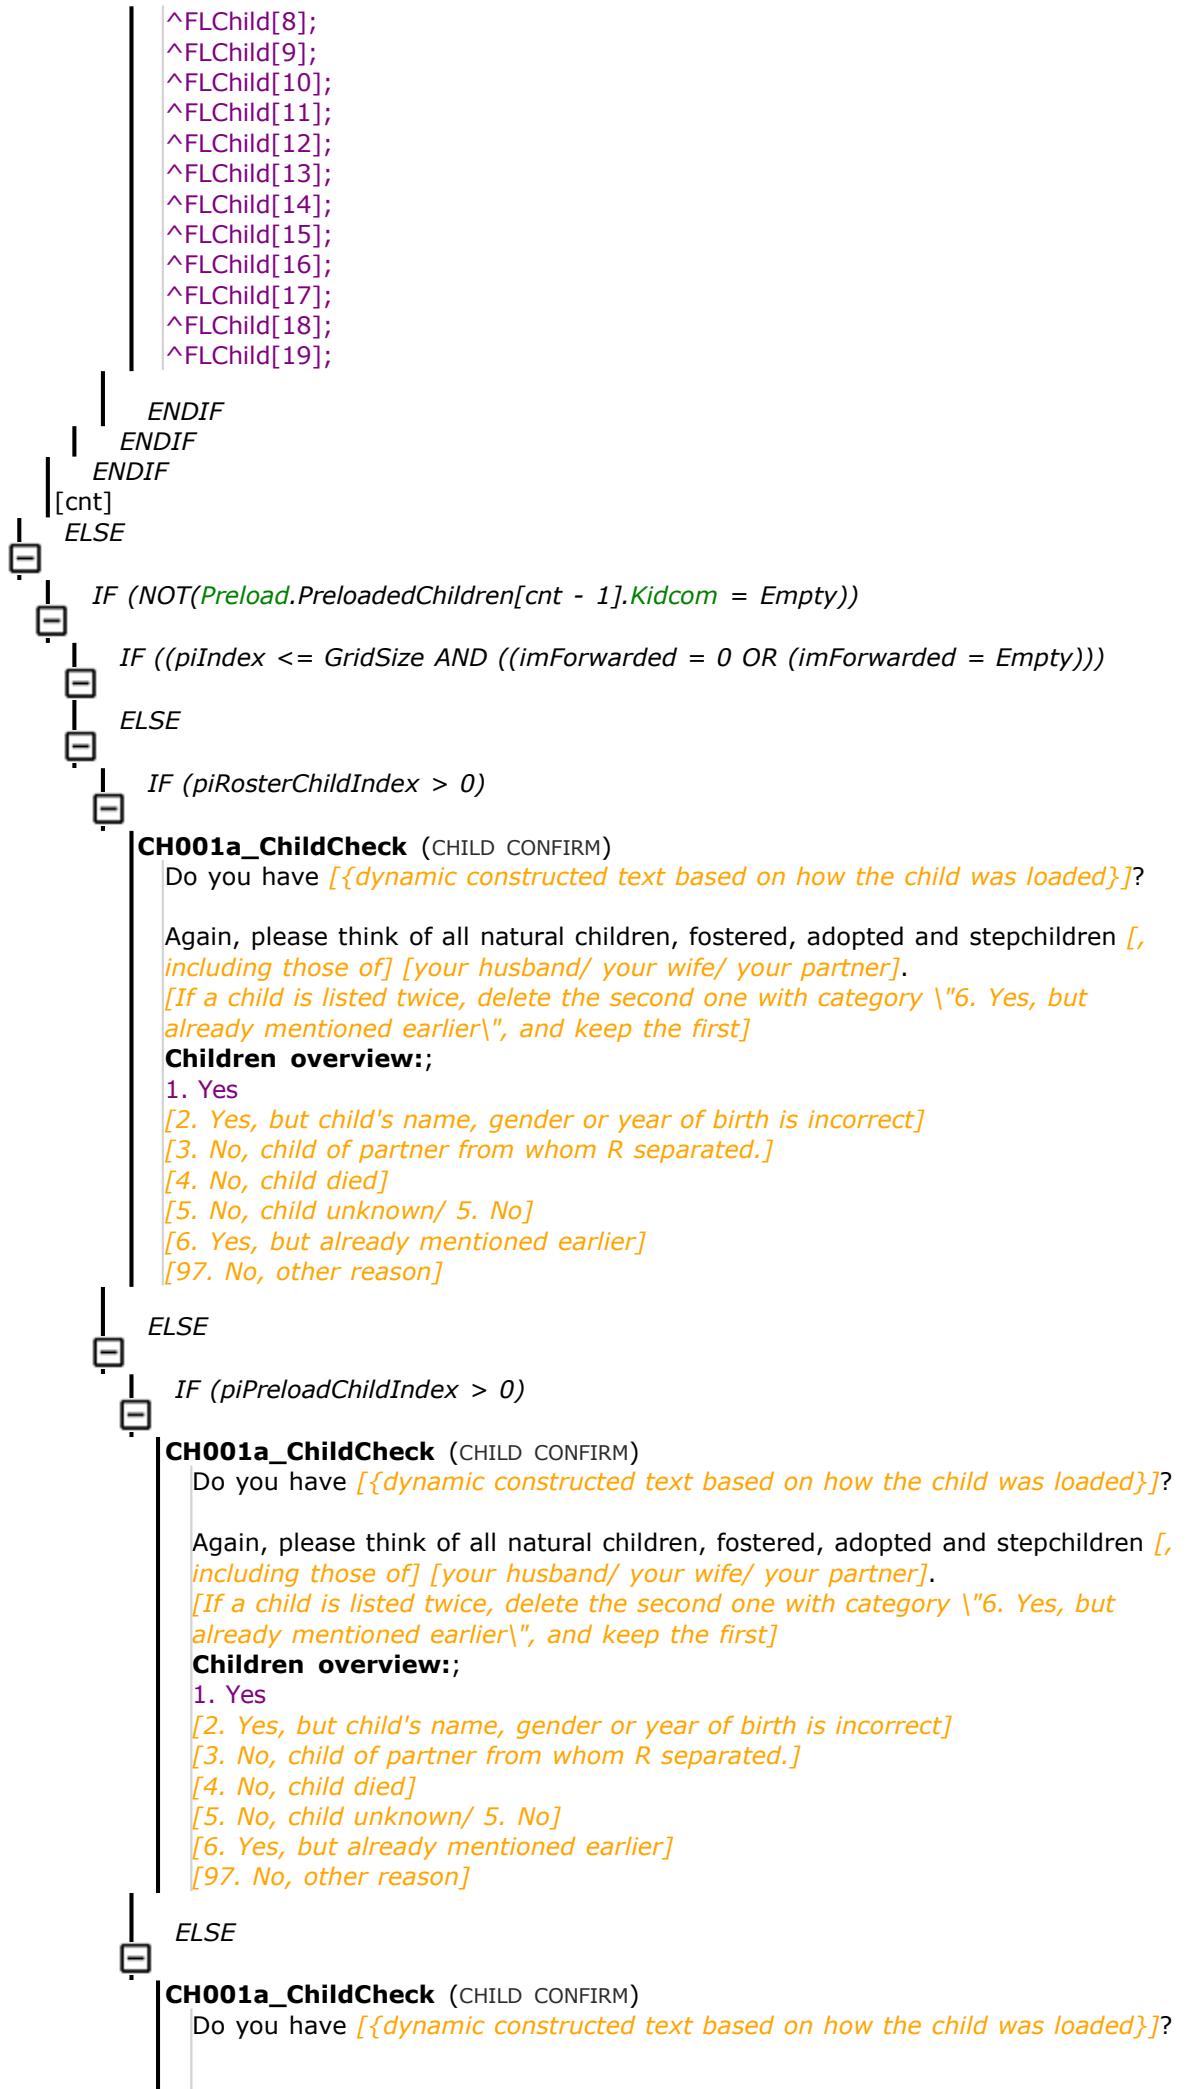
^FLChild[8];
^FLChild[9];
^FLChild[10];
^FLChild[11];
^FLChild[12];
^FLChild[13];
^FLChild[14];
^FLChild[15];
^FLChild[16];
^FLChild[17];
^FLChild[18];
^FLChild[19];

ENDIF
ENDIF
ENDIF
[cnt]
ELSE

IF (NOT(Preload.PreloadedChildren[cnt - 1].Kidcom = Empty))

IF ((piIndex <= GridSize AND ((imForwarded = 0 OR (imForwarded = Empty)))

ELSE

IF (piRosterChildIndex > 0)

**CH001a_ChildCheck** (CHILD CONFIRM)
Do you have [{dynamic constructed text based on how the child was loaded}]?

Again, please think of all natural children, fostered, adopted and stepchildren [, including those of] [your husband/ your wife/ your partner].
[If a child is listed twice, delete the second one with category \"6. Yes, but already mentioned earlier\", and keep the first]
**Children overview:**;
1. Yes
[2. Yes, but child's name, gender or year of birth is incorrect]
[3. No, child of partner from whom R separated.]
[4. No, child died]
[5. No, child unknown/ 5. No]
[6. Yes, but already mentioned earlier]
[97. No, other reason]

ELSE

IF (piPreloadChildIndex > 0)

**CH001a_ChildCheck** (CHILD CONFIRM)
Do you have [{dynamic constructed text based on how the child was loaded}]?

Again, please think of all natural children, fostered, adopted and stepchildren [, including those of] [your husband/ your wife/ your partner].
[If a child is listed twice, delete the second one with category \"6. Yes, but already mentioned earlier\", and keep the first]
**Children overview:**;
1. Yes
[2. Yes, but child's name, gender or year of birth is incorrect]
[3. No, child of partner from whom R separated.]
[4. No, child died]
[5. No, child unknown/ 5. No]
[6. Yes, but already mentioned earlier]
[97. No, other reason]

ELSE

**CH001a_ChildCheck** (CHILD CONFIRM)
Do you have [{dynamic constructed text based on how the child was loaded}]?